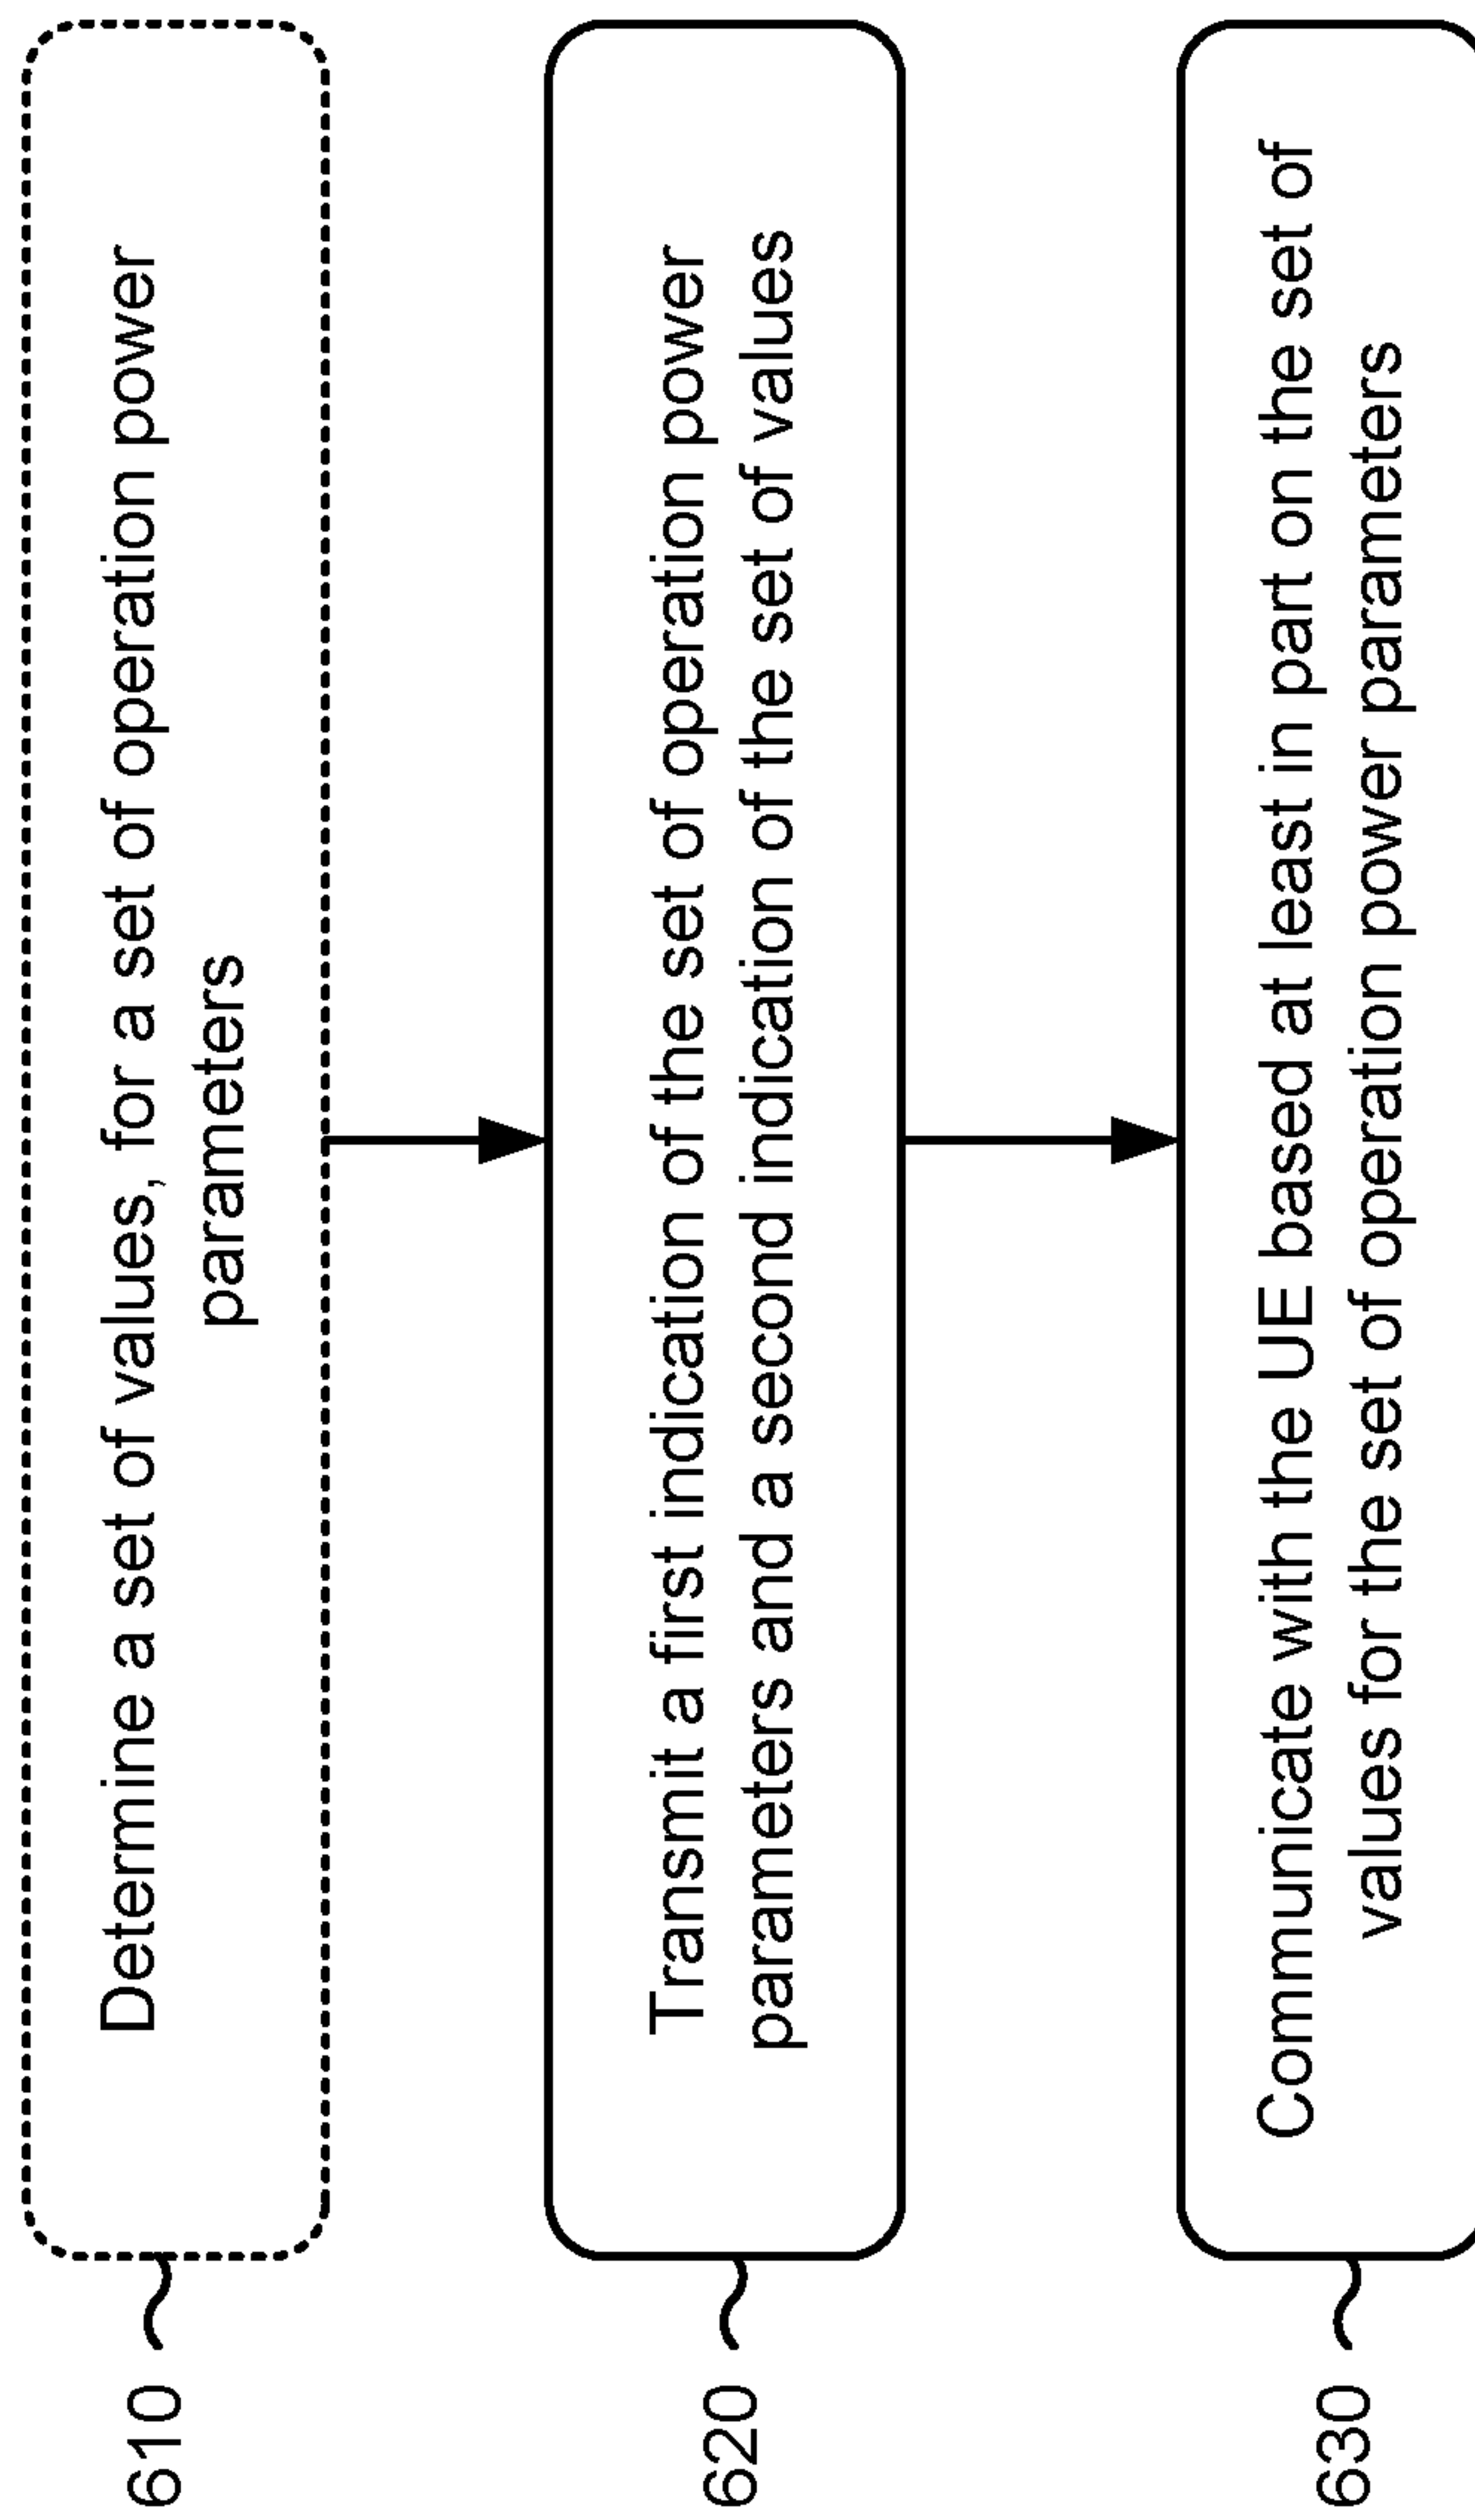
610

Determine a set of values, for a set of operation power parameters

620

Transmit a first indication of the set of operation power parameters and a second indication of the set of values

630

Communicate with the UE based at least in part on the set of values for the set of operation power parameters